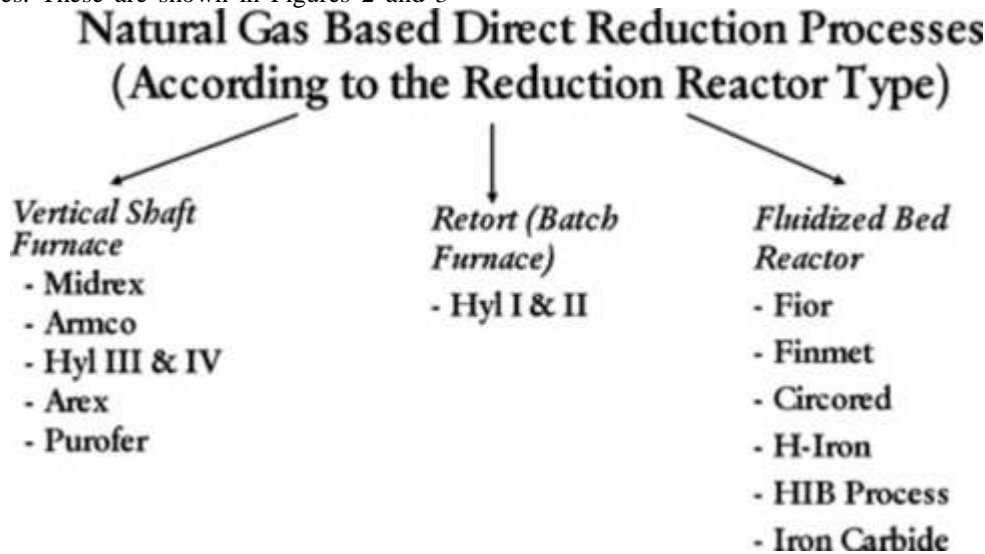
es. These are shown in Figures 2 and 3

Natural Gas Based Direct Reduction Processes (According to the Reduction Reactor Type)

Vertical Shaft Furnace
- Midrex
- Armco
- Hyl III & IV
- Arex
- Purofer

Retort (Batch Furnace)
- Hyl I & II

Fluidized Bed Reactor
- Fior
- Finmet
- Circored
- H-Iron
- HIB Process
- Iron Carbide